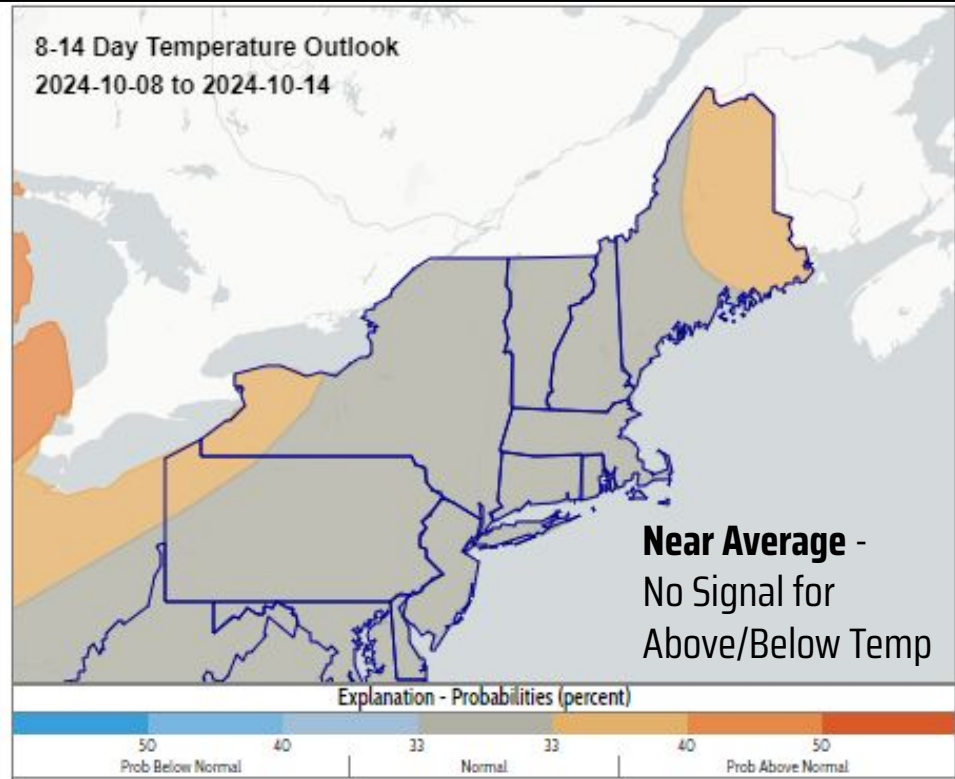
8-14 Day Temperature Outlook
2024-10-08 to 2024-10-14

**Near Average** -
No Signal for
Above/Below Temp

Explanation - Probabilities (percent)

50 40 33 33 40 50

Prob Below Normal | Normal | Prob Above Normal